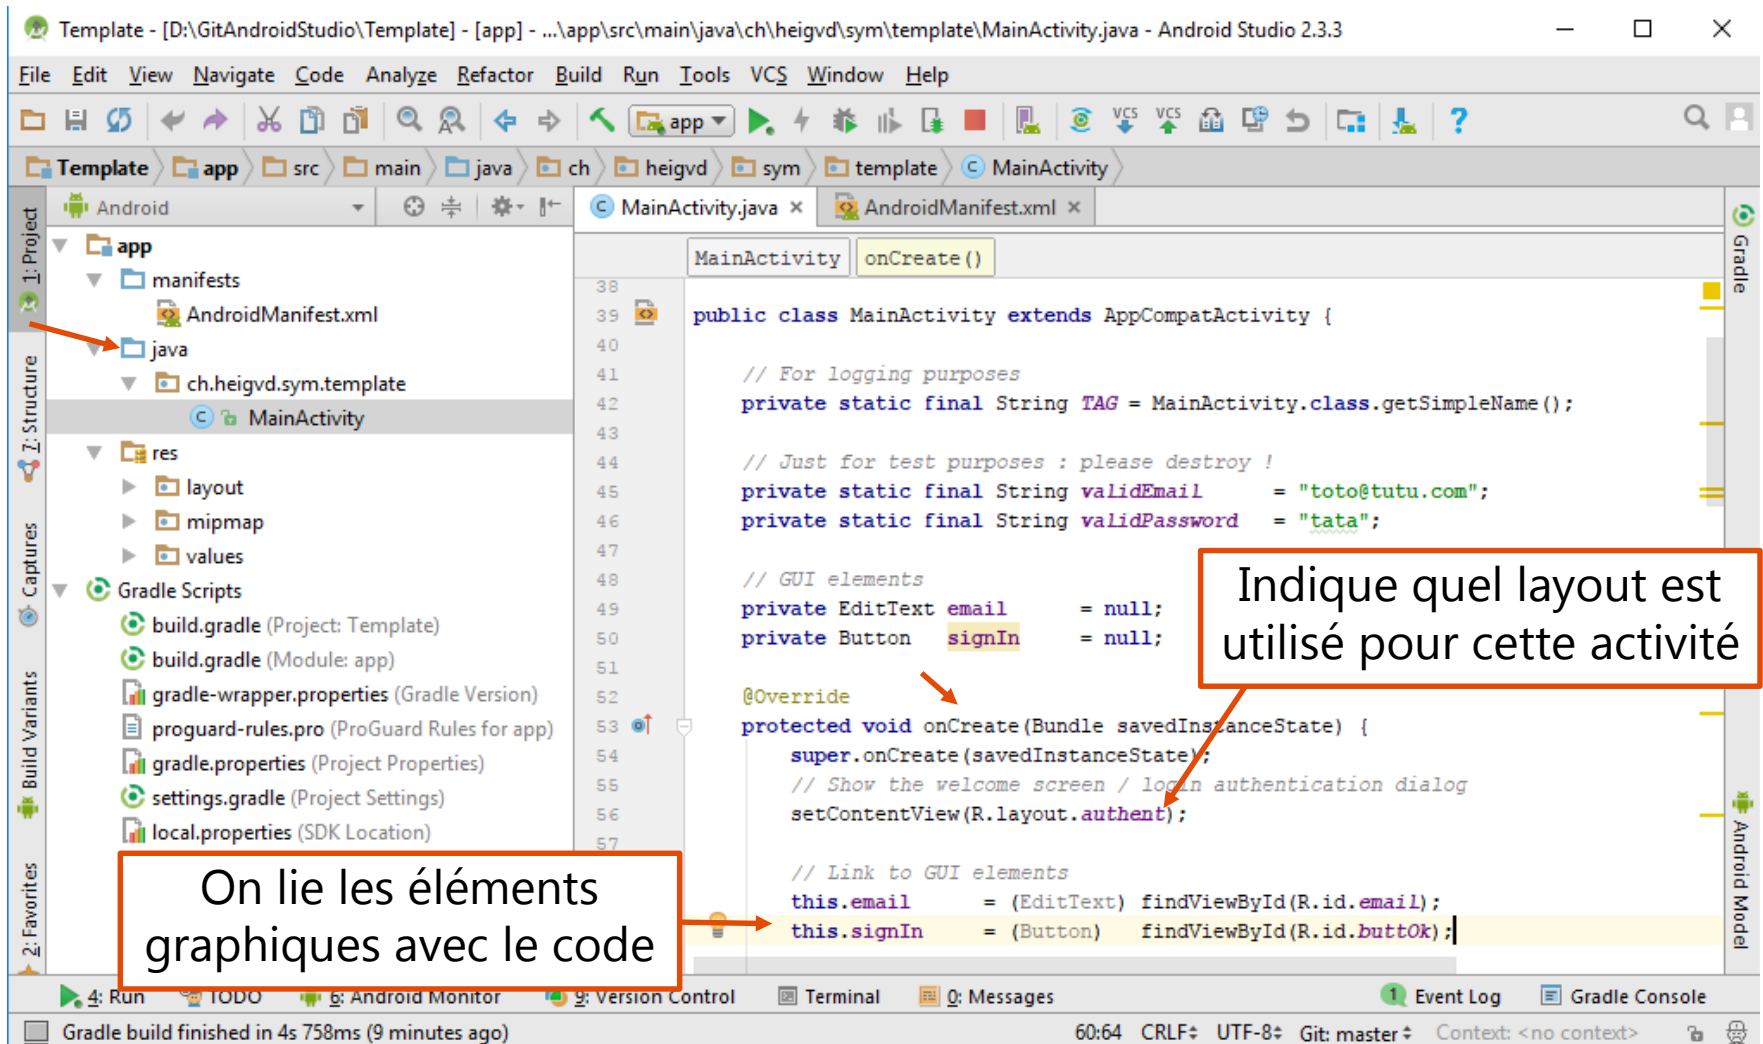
Template - [D:\GitAndroidStudio\Template] - [app] - ...\app\src\main\java\ch\heigvd\sym\template\MainActivity.java - Android Studio 2.3.3

File Edit View Navigate Code Analyze Refactor Build Run Tools VCS Window Help

app

Template app src main java ch heigvd sym template MainActivity

Android

MainActivity.java × AndroidManifest.xml ×

MainActivity onCreate()

app
manifests
AndroidManifest.xml
java
ch.heigvd.sym.template
MainActivity
res
layout
mipmap
values
Gradle Scripts
build.gradle (Project: Template)
build.gradle (Module: app)
gradle-wrapper.properties (Gradle Version)
proguard-rules.pro (ProGuard Rules for app)
gradle.properties (Project Properties)
settings.gradle (Project Settings)
local.properties (SDK Location)

38
39 public class MainActivity extends AppCompatActivity {
40
41 // For logging purposes
42 private static final String TAG = MainActivity.class.getSimpleName();
43
44 // Just for test purposes : please destroy !
45 private static final String validEmail = "toto@tutu.com";
46 private static final String validPassword = "tata";
47
48 // GUI elements
49 private EditText email = null;
50 private Button signIn = null;
51
52 @Override
53 protected void onCreate(Bundle savedInstanceState) {
54 super.onCreate(savedInstanceState);
55 // Show the welcome screen / login authentication dialog
56 setContentView(R.layout.authent);
57
58 // Link to GUI elements
this.email = (EditText) findViewById(R.id.email);
this.signIn = (Button) findViewById(R.id.buttOk);

Indique quel layout est utilisé pour cette activité

On lie les éléments graphiques avec le code

1: Project
7: Structure
Captures
Build Variants
2: Favorites
Gradle
Android Model

4: Run TODO 6: Android Monitor 9: Version Control Terminal 0: Messages Event Log Gradle Console

Gradle build finished in 4s 758ms (9 minutes ago) 60:64 CRLF÷ UTF-8÷ Git: master÷ Context: <no context>